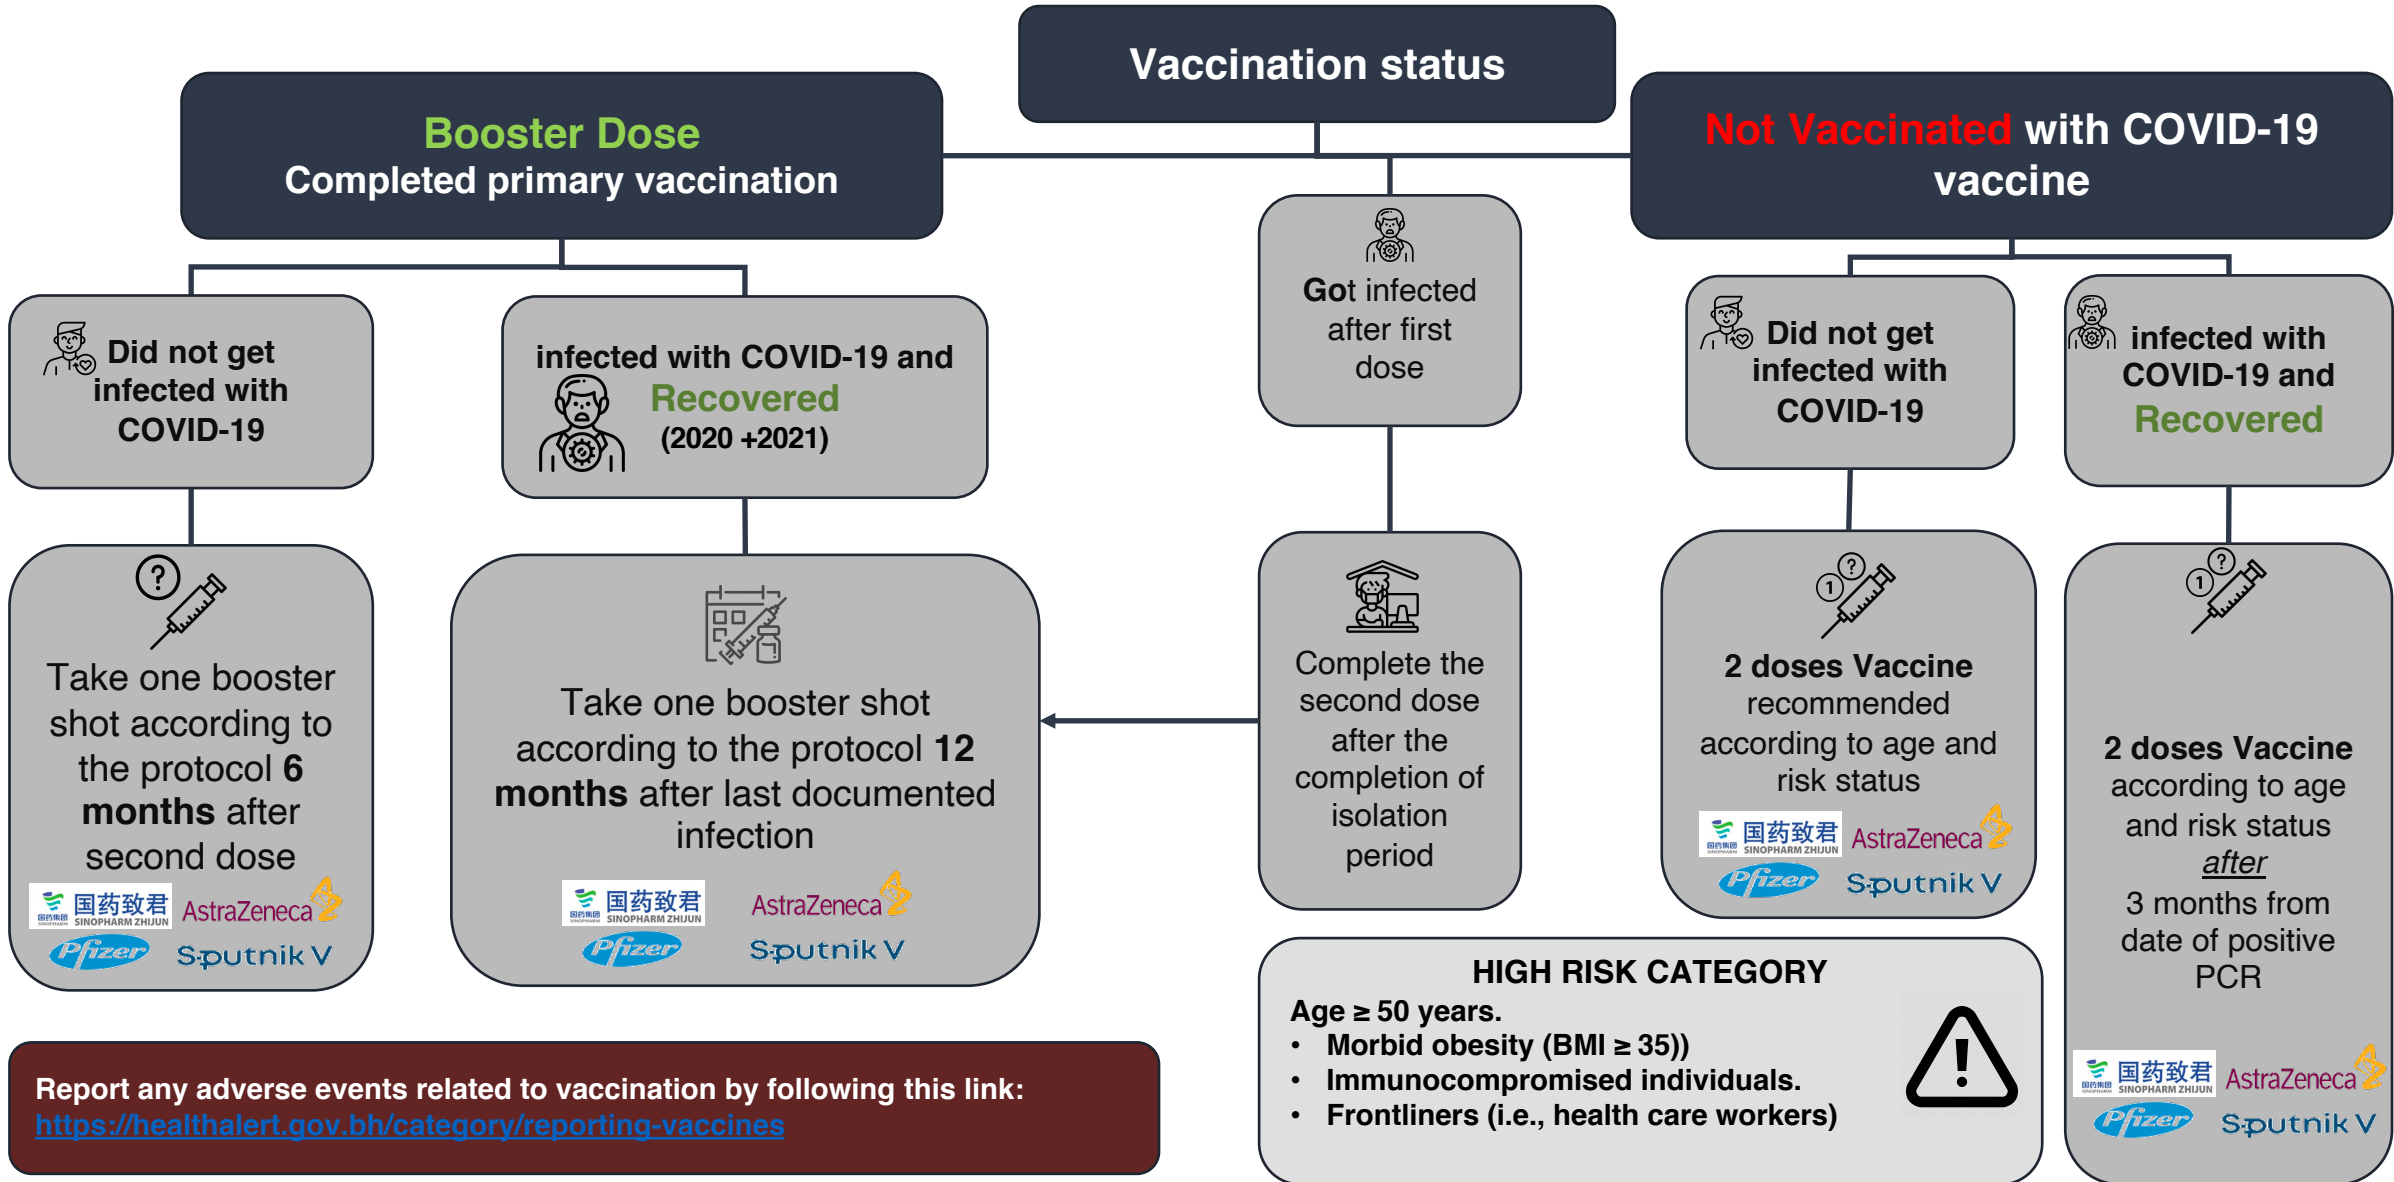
Vaccination status

Booster Dose
Completed primary vaccination

Not Vaccinated with COVID-19 vaccine

Did not get infected with COVID-19

infected with COVID-19 and Recovered (2020 +2021)

Got infected after first dose

Did not get infected with COVID-19

infected with COVID-19 and Recovered

Take one booster shot according to the protocol 6 months after second dose

国药致君 SINOPHARM ZHIJUN AstraZeneca Pfizer Sputnik V

Take one booster shot according to the protocol 12 months after last documented infection

国药致君 SINOPHARM ZHIJUN AstraZeneca Pfizer Sputnik V

Complete the second dose after the completion of isolation period

2 doses Vaccine recommended according to age and risk status

国药致君 SINOPHARM ZHIJUN AstraZeneca Pfizer Sputnik V

2 doses Vaccine according to age and risk status after 3 months from date of positive PCR

国药致君 SINOPHARM ZHIJUN AstraZeneca Pfizer Sputnik V

HIGH RISK CATEGORY
Age ≥ 50 years.
• Morbid obesity (BMI ≥ 35))
• Immunocompromised individuals.
• Frontliners (i.e., health care workers)

Report any adverse events related to vaccination by following this link:
https://healthalert.gov.bh/category/reporting-vaccines